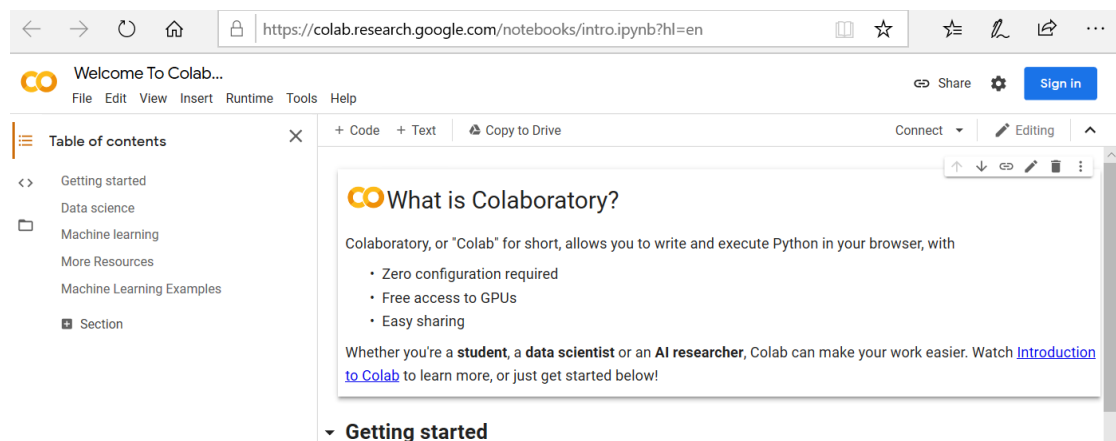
https://colab.research.google.com/notebooks/intro.ipynb?hl=en

CO Welcome To Colab...
File Edit View Insert Runtime Tools Help

Share Sign in

Table of contents

Getting started
Data science
Machine learning
More Resources
Machine Learning Examples

Section

+ Code + Text Copy to Drive Connect Editing

CO What is Colaboratory?

Colaboratory, or "Colab" for short, allows you to write and execute Python in your browser, with

- Zero configuration required
- Free access to GPUs
- Easy sharing

Whether you're a **student**, a **data scientist** or an **AI researcher**, Colab can make your work easier. Watch Introduction to Colab to learn more, or just get started below!

Getting started